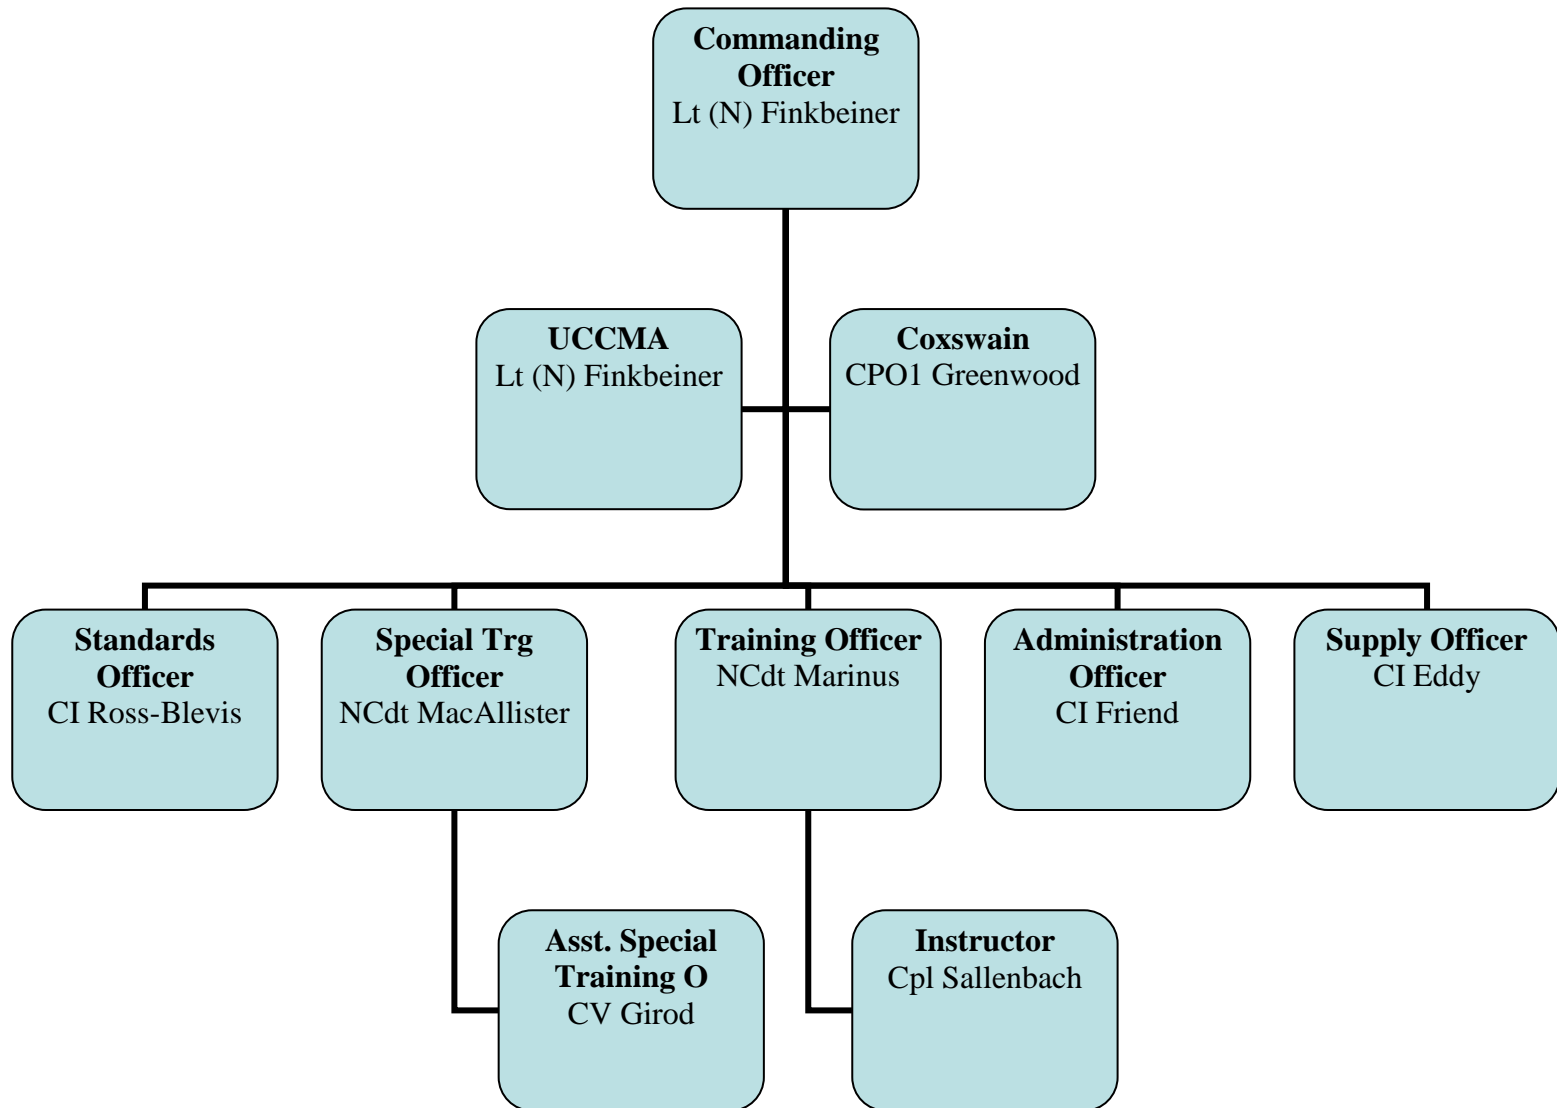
Commanding Officer
Lt (N) Finkbeiner

UCCMA
Lt (N) Finkbeiner

Coxswain
CPO1 Greenwood

Standards Officer
CI Ross-Blevis

Special Trg Officer
NCdt MacAllister

Training Officer
NCdt Marinus

Administration Officer
CI Friend

Supply Officer
CI Eddy

Asst. Special Training O
CV Girod

Instructor
Cpl Sallenbach